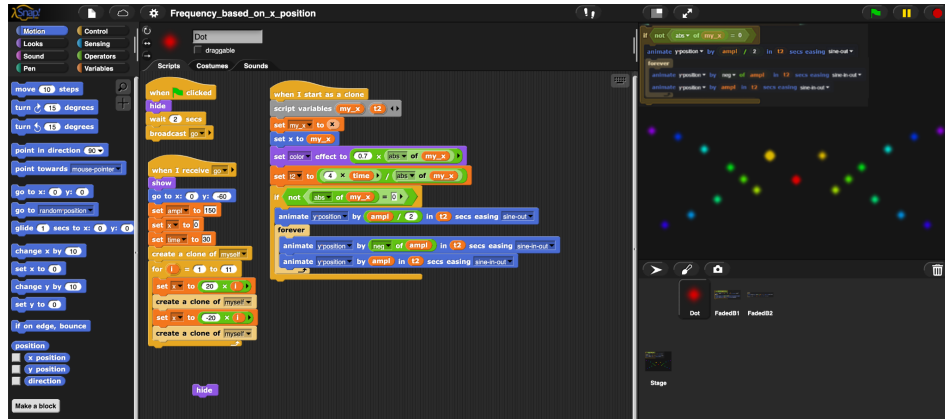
Frequency_based_on_x_position

Motion
Looks
Sound
Pen
Control
Sensing
Operators
Variables

move 10 steps
turn ↻ 15 degrees
turn ↺ 15 degrees
point in direction 90
point towards mouse-pointer
go to x: 0 y: 0
go to random position
glide 1 secs to x: 0 y: 0
change x by 10
set x to 0
change y by 10
set y to 0
if on edge, bounce
position
x position
y position
direction
Make a block

Dot
draggable
Scripts
Costumes
Sounds

when clicked
hide
wait 2 secs
broadcast go

when I receive go
show
go to x: 0 y: -60
set ampl to 150
set x to 3
set time to 30
create a clone of myself
for i = 1 to 11
set x to 20 × i
create a clone of myself
set x to -20 × i
create a clone of myself

hide

when I start as a clone
script variables my_x t2
set my_x to x
set x to my_x
set color effect to 0.7 × abs of my_x
set t2 to 4 × time / abs of my_x
if not abs of my_x = 0
animate y position by ampl / 2 in t2 secs easing sine-out
forever
animate y position by neg of ampl in t2 secs easing sine-in-out
animate y position by ampl in t2 secs easing sine-in-out

if not abs of my_x = 0
animate y position by ampl / 2 in t2 secs easing sine-out
forever
animate y position by neg of ampl in t2 secs easing sine-in-out
animate y position by ampl in t2 secs easing sine-in-out

Dot
FadedB1
FadedB2
Stage